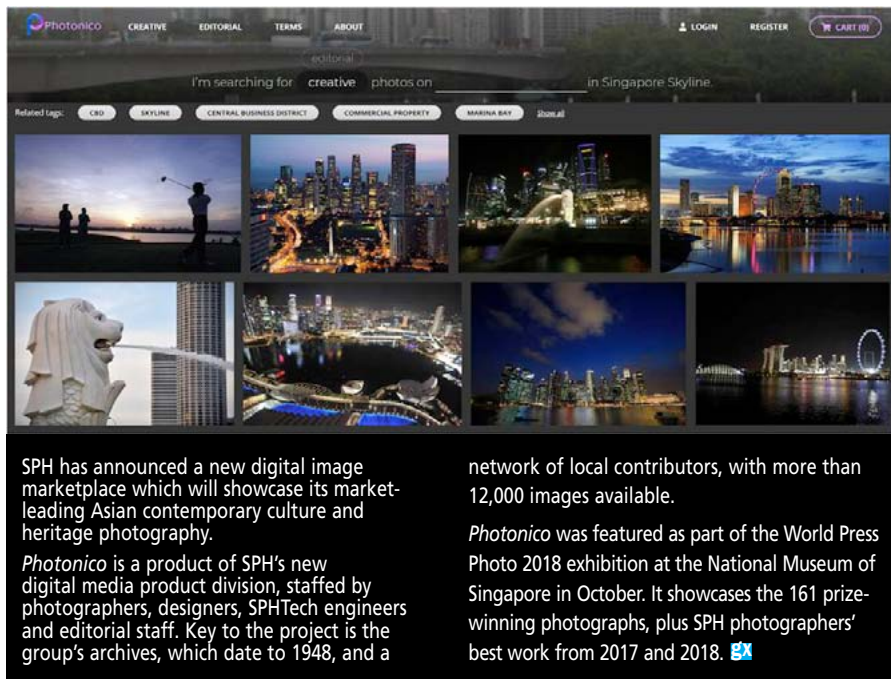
Photonico CREATIVE EDITORIAL TERMS ABOUT LOGIN REGISTER CART (0)

editorial

I'm searching for creative photos on in Singapore Skyline.

Related tags: CBD SKYLINE CENTRAL BUSINESS DISTRICT COMMERCIAL PROPERTY MARINA BAY Show all

SPH has announced a new digital image marketplace which will showcase its market-leading Asian contemporary culture and heritage photography.

*Photonico* is a product of SPH's new digital media product division, staffed by photographers, designers, SPHTech engineers and editorial staff. Key to the project is the group's archives, which date to 1948, and a network of local contributors, with more than 12,000 images available.

*Photonico* was featured as part of the World Press Photo 2018 exhibition at the National Museum of Singapore in October. It showcases the 161 prize-winning photographs, plus SPH photographers' best work from 2017 and 2018. gx